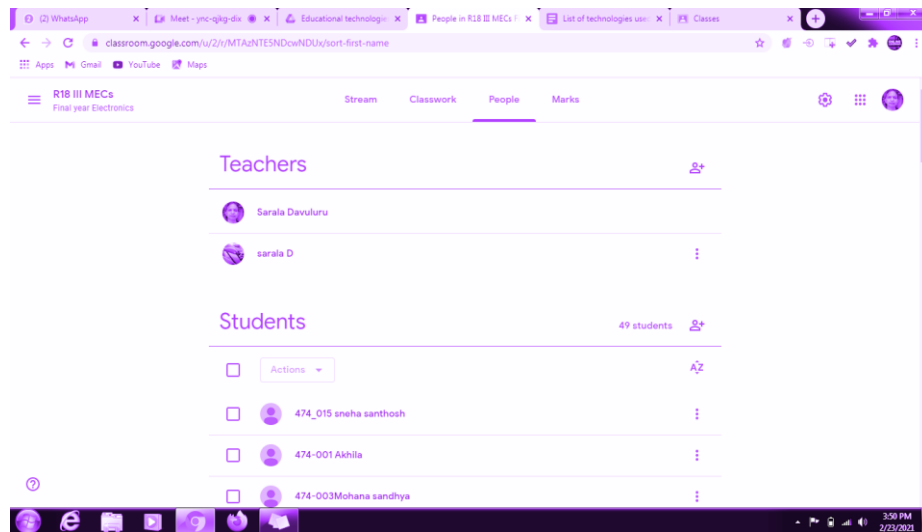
(2) WhatsApp
Meet - ync-qjkg-dix
Educational technologie
People in R18 III MECs F
List of technologies use
Classes

classroom.google.com/u/2/r/MTAzNTE5NDcwNDUx/sort-first-name

Apps
Gmail
YouTube
Maps

R18 III MECs
Final year Electronics

Stream
Classwork
People
Marks

Teachers

Sarala Davuluru

sarala D

Students

49 students

Actions

474_015 sneha santhosh

474-001 Akhila

474-003Mohana sandhya

3:50 PM
2/23/2021